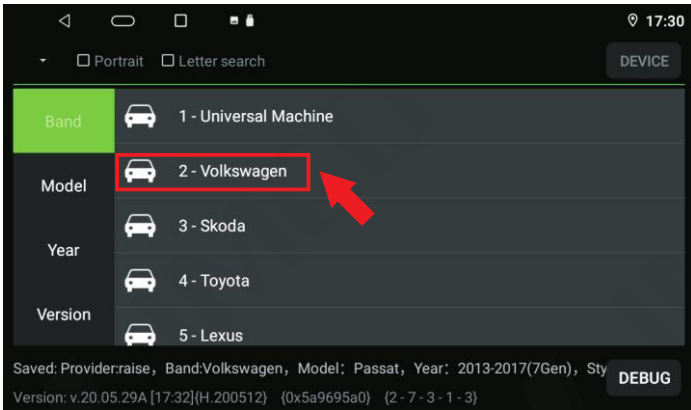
17:30

Portrait Letter search

DEVICE

Band

Model

Year

Version

1 - Universal Machine

2 - Volkswagen

3 - Skoda

4 - Toyota

5 - Lexus

Saved: Provider:raise，Band:Volkswagen，Model：Passat，Year：2013-2017(7Gen)，Sty

DEBUG

Version: v.20.05.29A [17:32]{H.200512} {0x5a9695a0} {2 - 7 - 3 - 1 - 3}